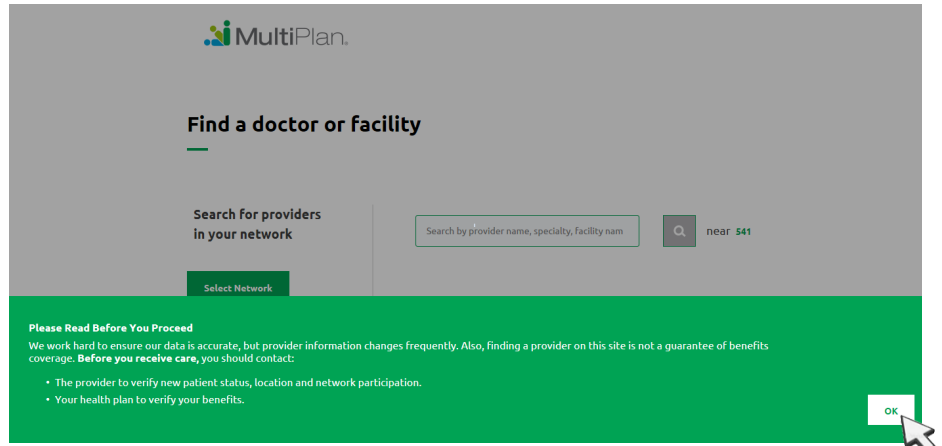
MultiPlan.

Find a doctor or facility

Search for providers in your network

Search by provider name, specialty, facility nam

near 541

Select Network

Please Read Before You Proceed

We work hard to ensure our data is accurate, but provider information changes frequently. Also, finding a provider on this site is not a guarantee of benefits coverage. **Before you receive care**, you should contact:

• The provider to verify new patient status, location and network participation.
• Your health plan to verify your benefits.

OK